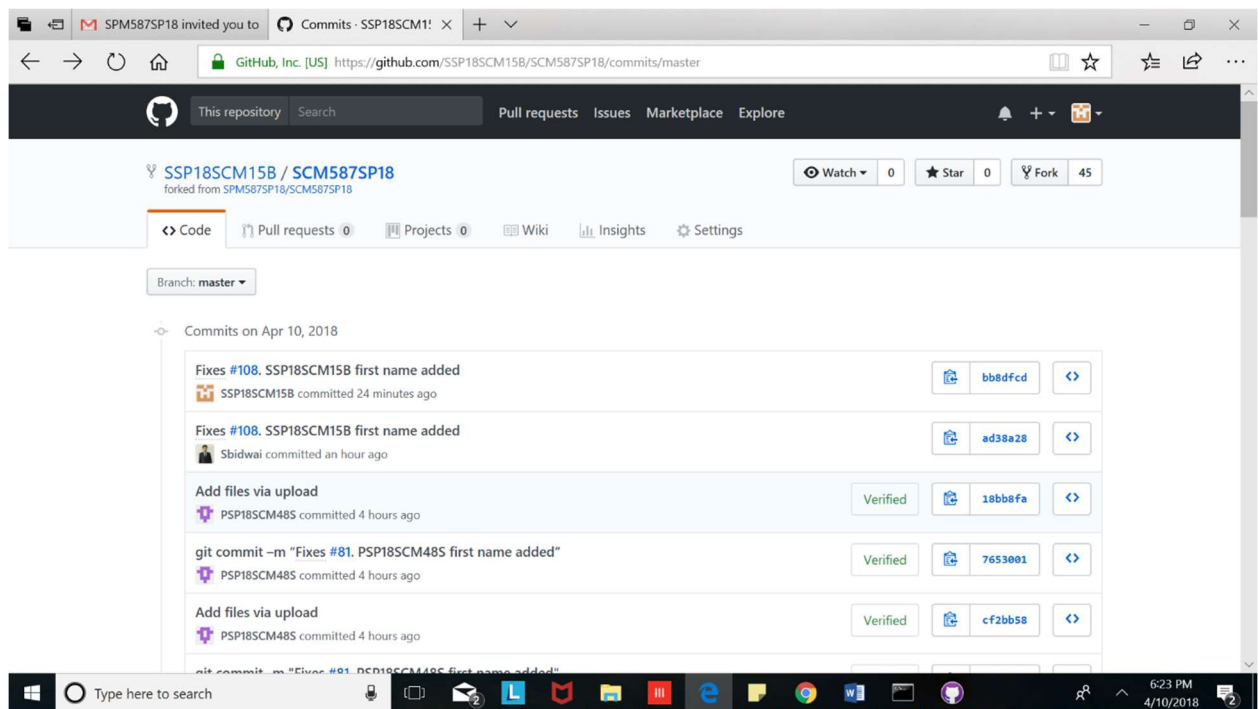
SPM587SP18 invited you to

Commits · SSP18SCM1!

GitHub, Inc. [US] https://github.com/SSP18SCM15B/SCM587SP18/commits/master

This repository Search Pull requests Issues Marketplace Explore

SSP18SCM15B / SCM587SP18
forked from SPM587SP18/SCM587SP18

Watch 0 Star 0 Fork 45

Code Pull requests 0 Projects 0 Wiki Insights Settings

Branch: master

Commits on Apr 10, 2018

Fixes #108. SSP18SCM15B first name added
SSP18SCM15B committed 24 minutes ago
bb8dfcd

Fixes #108. SSP18SCM15B first name added
Sbidwai committed an hour ago
ad38a28

Add files via upload
PSP18SCM48S committed 4 hours ago
Verified 18bb8fa

git commit –m "Fixes #81. PSP18SCM48S first name added"
PSP18SCM48S committed 4 hours ago
Verified 7653001

Add files via upload
PSP18SCM48S committed 4 hours ago
Verified cf2bb58

git commit –m "Fixes #81. PSP18SCM48S first name added"

Type here to search

6:23 PM
4/10/2018